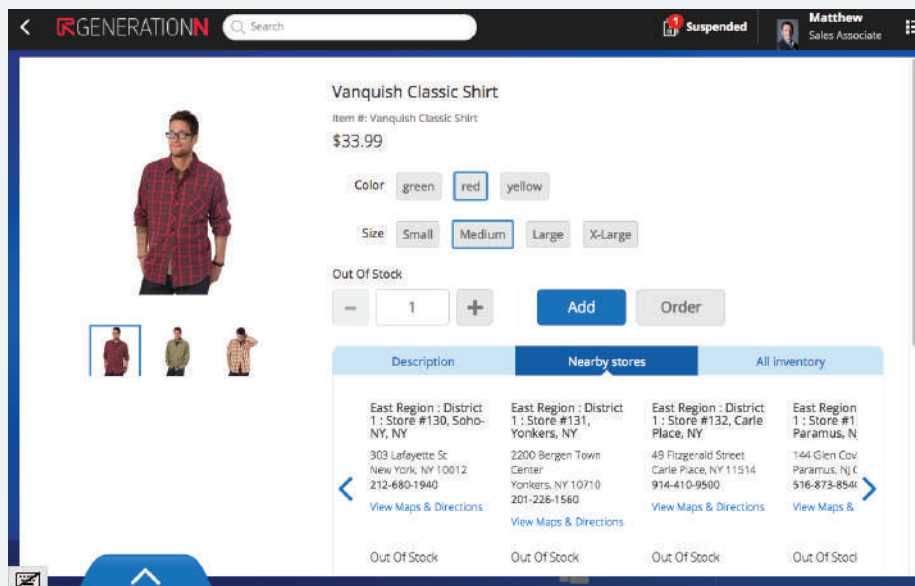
GENERATIONN

Search

1 Suspended

Matthew
Sales Associate

Vanquish Classic Shirt

Item #: Vanquish Classic Shirt

$33.99

Color green red yellow

Size Small Medium Large X-Large

Out Of Stock

− 1 +

Add

Order

Description

Nearby stores

All inventory

East Region : District 1 : Store #130, Soho-NY, NY
303 Lafayette St
New York, NY 10012
212-680-1940
View Maps & Directions

East Region : District 1 : Store #131, Yonkers, NY
2200 Bergen Town Center
Yonkers, NY 10710
201-226-1560
View Maps & Directions

East Region : District 1 : Store #132, Carle Place, NY
49 Fitzgerald Street
Carle Place, NY 11514
914-410-9500
View Maps & Directions

East Region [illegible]
1 : Store #1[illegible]
Paramus, N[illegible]
144 Glen Cov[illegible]
Paramus, NJ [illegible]
516-873-854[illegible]
View Maps & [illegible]

Out Of Stock

Out Of Stock

Out Of Stock

Out Of Stoc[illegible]